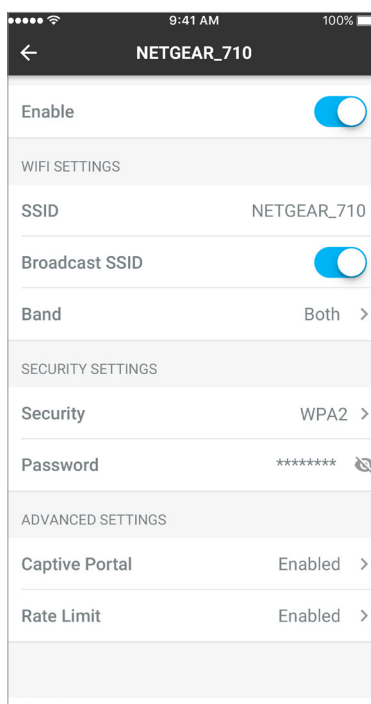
9:41 AM
100%

NETGEAR_710

Enable

WIFI SETTINGS

SSID NETGEAR_710

Broadcast SSID

Band Both

SECURITY SETTINGS

Security WPA2

Password ********

ADVANCED SETTINGS

Captive Portal Enabled

Rate Limit Enabled